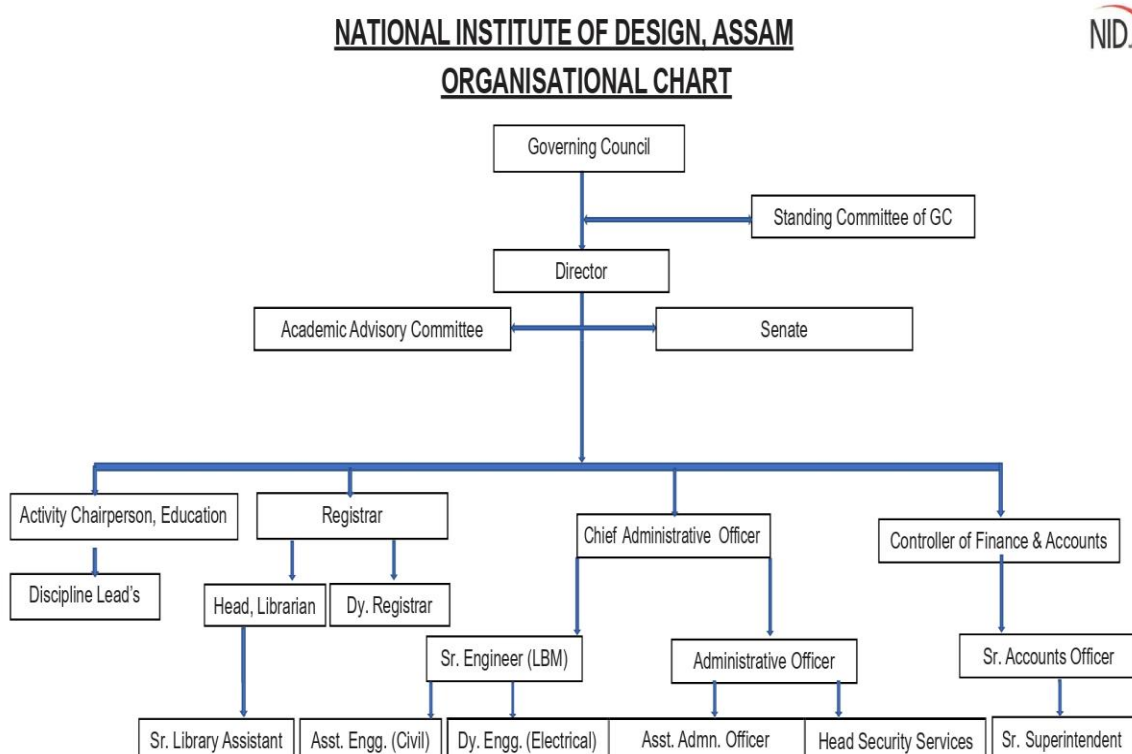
NATIONAL INSTITUTE OF DESIGN, ASSAM
ORGANISATIONAL CHART

NID

Governing Council

Standing Committee of GC

Director

Academic Advisory Committee

Senate

Activity Chairperson, Education

Discipline Lead's

Registrar

Head, Librarian

Dy. Registrar

Sr. Library Assistant

Chief Administrative Officer

Sr. Engineer (LBM)

Asst. Engg. (Civil)

Dy. Engg. (Electrical)

Administrative Officer

Asst. Admn. Officer

Head Security Services

Controller of Finance & Accounts

Sr. Accounts Officer

Sr. Superintendent